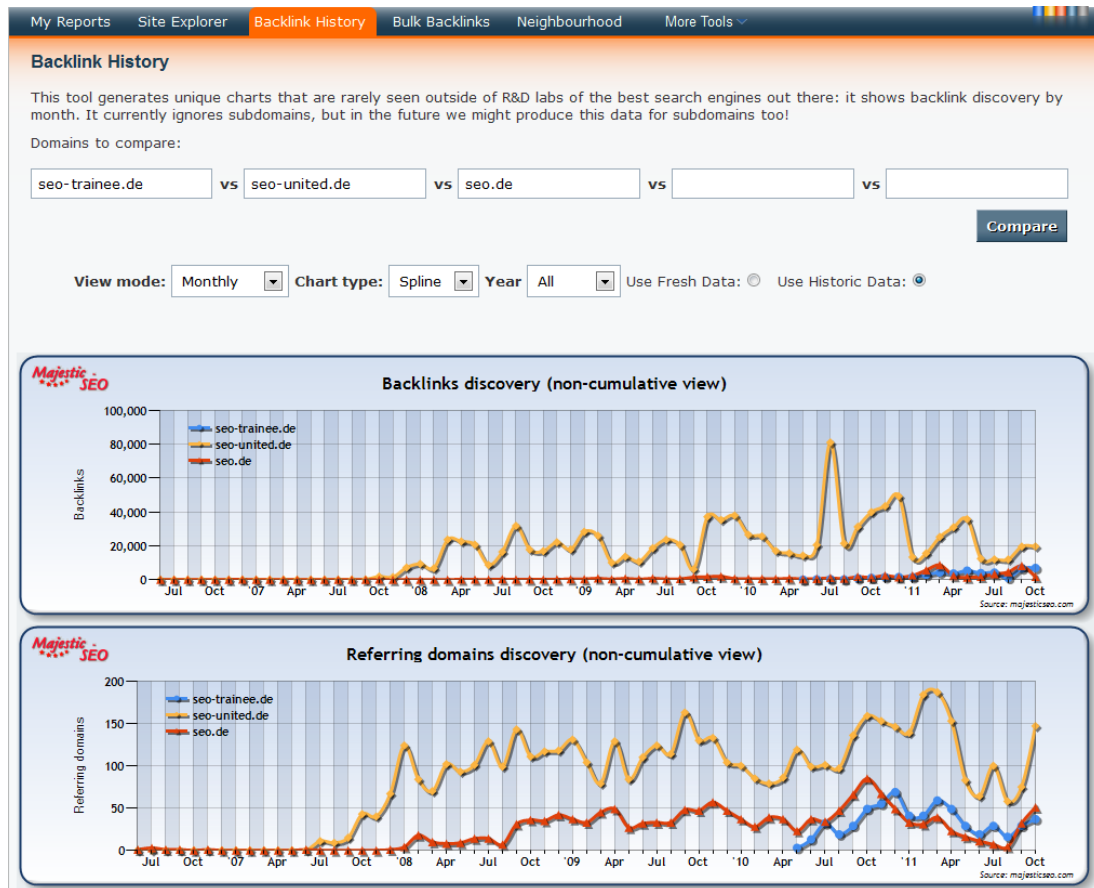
My Reports Site Explorer Backlink History Bulk Backlinks Neighbourhood More Tools

Backlink History

This tool generates unique charts that are rarely seen outside of R&D labs of the best search engines out there: it shows backlink discovery by month. It currently ignores subdomains, but in the future we might produce this data for subdomains too!

Domains to compare:

seo-trainee.de vs seo-united.de vs seo.de vs vs

Compare

View mode: Monthly Chart type: Spline Year All Use Fresh Data: Use Historic Data:

Majestic SEO

Backlinks discovery (non-cumulative view)

100,000
80,000
60,000
40,000
20,000
0

Backlinks

seo-trainee.de
seo-united.de
seo.de

Jul Oct '07 Apr Jul Oct '08 Apr Jul Oct '09 Apr Jul Oct '10 Apr Jul Oct '11 Apr Jul Oct

Source: majesticseo.com

Majestic SEO

Referring domains discovery (non-cumulative view)

200
150
100
50
0

Referring domains

seo-trainee.de
seo-united.de
seo.de

Jul Oct '07 Apr Jul Oct '08 Apr Jul Oct '09 Apr Jul Oct '10 Apr Jul Oct '11 Apr Jul Oct

Source: majesticseo.com